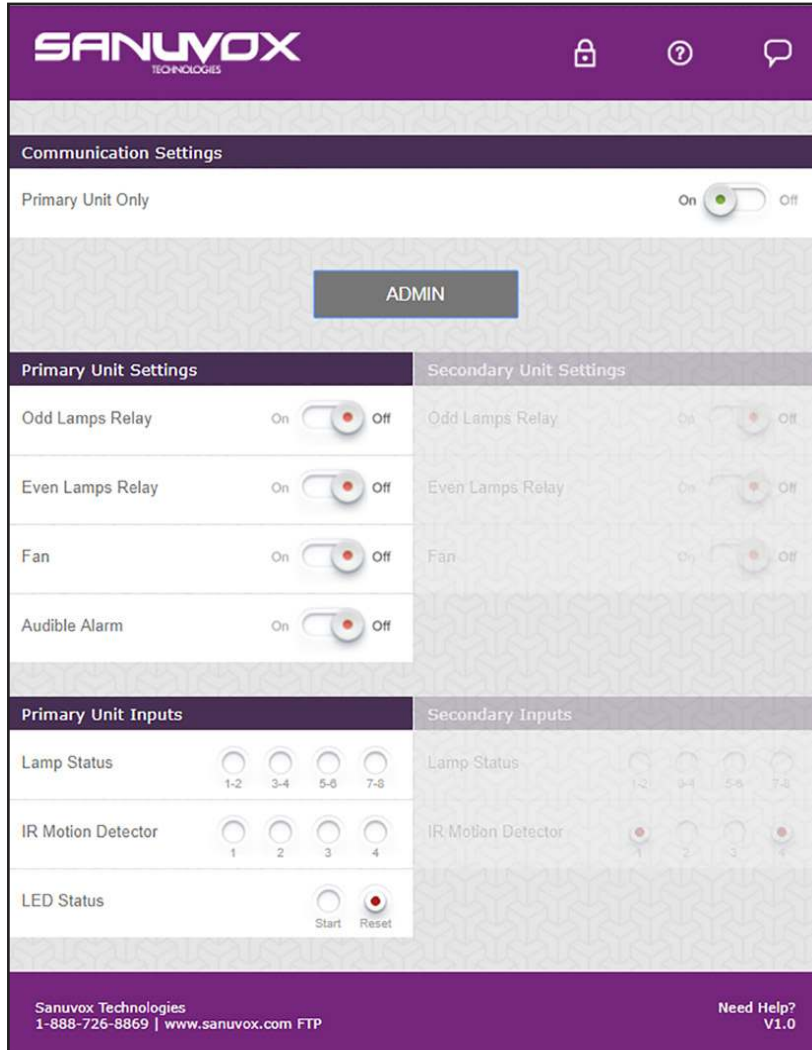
SANUVOX
TECHNOLOGIES

Communication Settings

Primary Unit Only On Off

ADMIN

Primary Unit Settings

Odd Lamps Relay On Off

Even Lamps Relay On Off

Fan On Off

Audible Alarm On Off

Secondary Unit Settings

Odd Lamps Relay On Off

Even Lamps Relay On Off

Fan On Off

Primary Unit Inputs

Lamp Status 1-2 3-4 5-6 7-8

IR Motion Detector 1 2 3 4

LED Status Start Reset

Secondary Inputs

Lamp Status 1-2 3-4 5-6 7-8

IR Motion Detector 1 2 3 4

Sanuvox Technologies
1-888-726-8869 | www.sanuvox.com FTP

Need Help?
V1.0